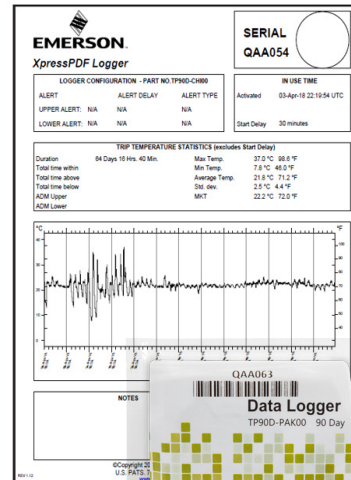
EMERSON.

XpressPDF Logger

SERIAL
QAA054

LOGGER CONFIGURATION - PART NO.TP90D-CH800

| ALERT | ALERT DELAY | ALERT TYPE |
|---|---|---|
| UPPER ALERT: N/A | N/A | N/A |
| LOWER ALERT: N/A | N/A | N/A |

IN USE TIME

Activated 03-Apr-18 22:19:54 UTC

Start Delay 30 minutes

TRIP TEMPERATURE STATISTICS (excludes Start Delay)

| Duration | 64 Days 16 Hrs. 40 Min. | Max Temp. | 37.0 °C 98.6 °F |
|---|---|---|---|
| Total time within | | Min Temp. | 7.8 °C 46.0 °F |
| Total time above | | Average Temp. | 21.8 °C 71.2 °F |
| Total time below | | Std. dev. | 2.5 °C 4.4 °F |
| ADM Upper | | MKT | 22.2 °C 72.0 °F |
| ADM Lower | | | |

°C

°F

100
90
80
70
60
50

NOTES

QAA063

Data Logger

TP90D-PAK00 90 Day

©Copyright 20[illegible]
U.S. PATS. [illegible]

REV1.12